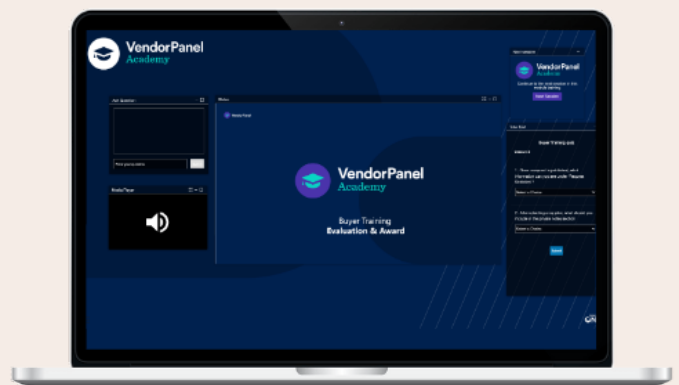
VendorPanel
Academy

Ask Question

Post your question

Media Player

Slides

VendorPanel

VendorPanel
Academy

Buyer Training
Evaluation & Award

Next Session

VendorPanel
Academy

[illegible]

Next Session

Quiz Bank

Buyer Training Quiz

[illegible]

Select a Choice

Select a Choice

Submit